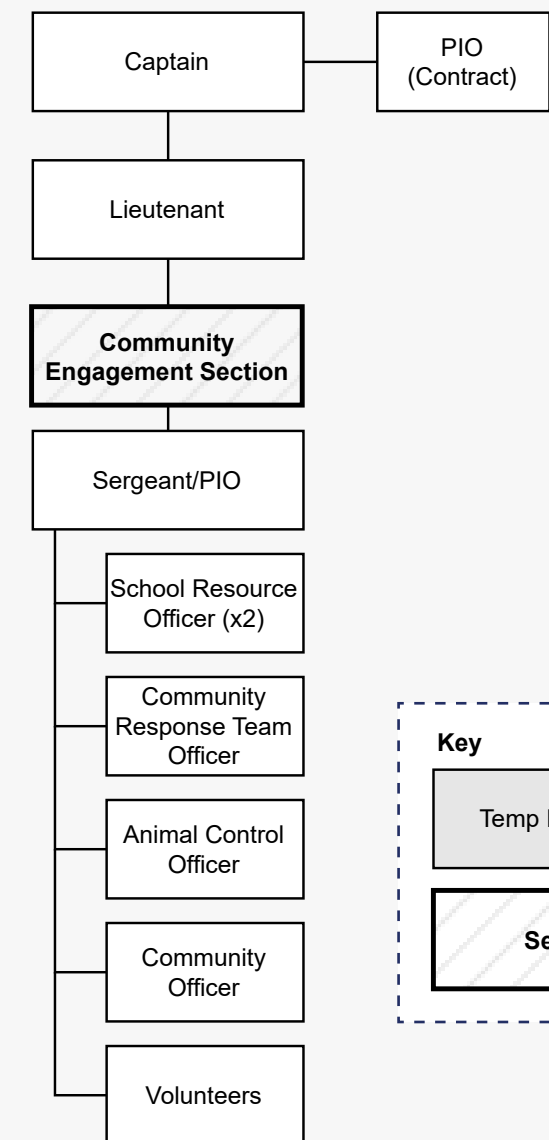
Captain

PIO (Contract)

Lieutenant

**Community Engagement Section**

Sergeant/PIO

School Resource Officer (x2)

Community Response Team Officer

Animal Control Officer

Community Officer

Volunteers

**Key**

Temp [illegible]

**Se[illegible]**